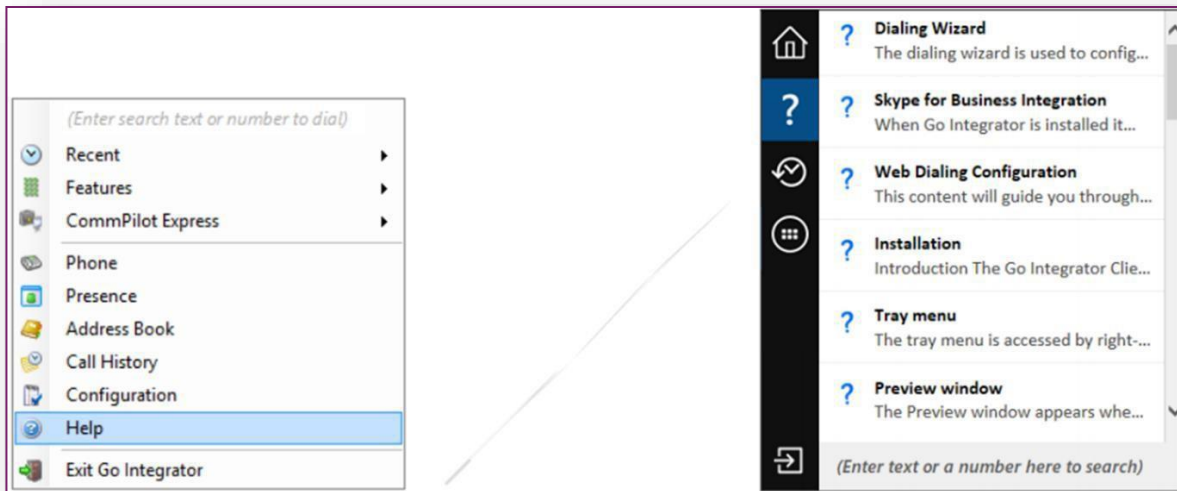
(Enter search text or number to dial)
Recent
Features
CommPilot Express
Phone
Presence
Address Book
Call History
Configuration
Help
Exit Go Integrator

?
Dialing Wizard
The dialing wizard is used to config...
Skype for Business Integration
When Go Integrator is installed it...
Web Dialing Configuration
This content will guide you through...
Installation
Introduction The Go Integrator Clie...
Tray menu
The tray menu is accessed by right-...
Preview window
The Preview window appears whe...
(Enter text or a number here to search)